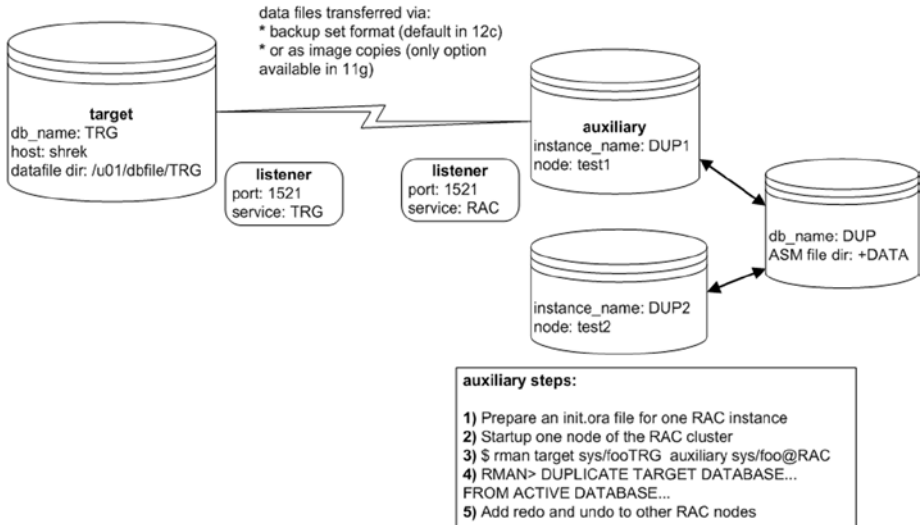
data files transferred via:
* backup set format (default in 12c)
* or as image copies (only option available in 11g)

target
db_name: TRG
host: shrek
datafile dir: /u01/dbfile/TRG

listener
port: 1521
service: TRG

listener
port: 1521
service: RAC

auxiliary
instance_name: DUP1
node: test1

db_name: DUP
ASM file dir: +DATA

instance_name: DUP2
node: test2

auxiliary steps:

1) Prepare an init.ora file for one RAC instance
2) Startup one node of the RAC cluster
3) $ rman target sys/fooTRG auxiliary sys/foo@RAC
4) RMAN> DUPLICATE TARGET DATABASE... FROM ACTIVE DATABASE...
5) Add redo and undo to other RAC nodes